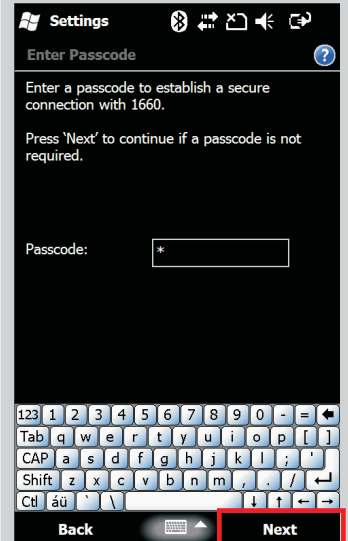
Settings

Enter Passcode

Enter a passcode to establish a secure connection with 1660.

Press 'Next' to continue if a passcode is not required.

Passcode: *

123 1 2 3 4 5 6 7 8 9 0 - = ←
Tab q w e r t y u i o p [ ]
CAP a s d f g h j k l ; '
Shift z x c v b n m , . / ↵
Ctl áü ` \ ↓ ↑ ← →

Back Next